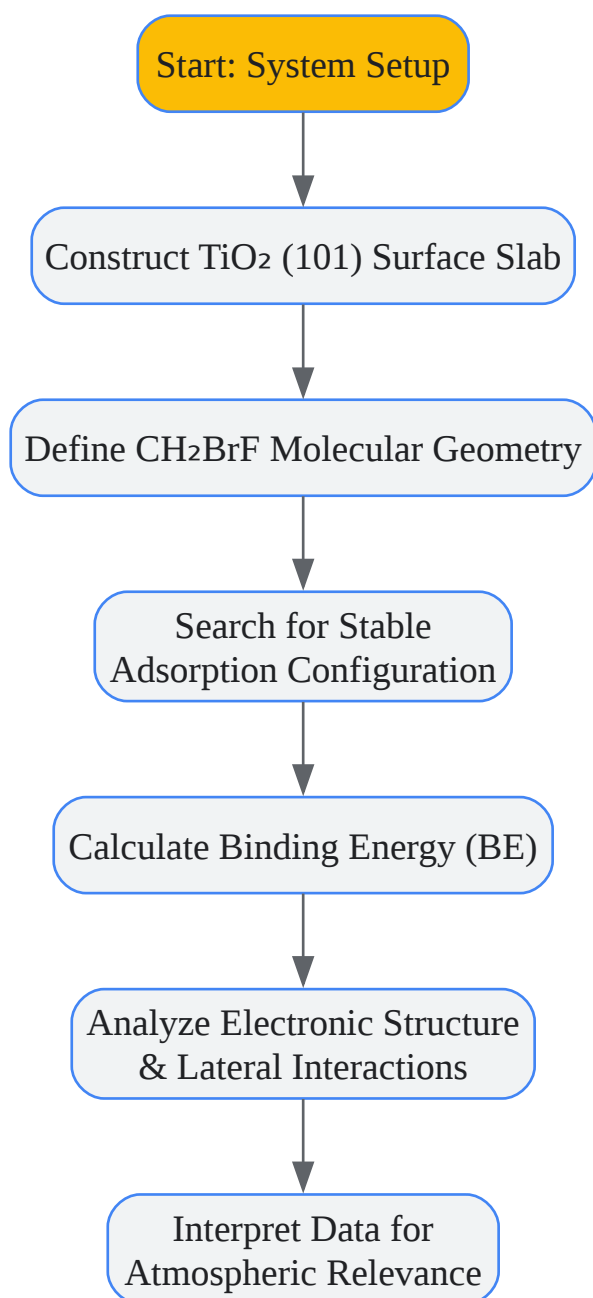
Start: System Setup

Construct $TiO_2$ (101) Surface Slab

Define $CH_2BrF$ Molecular Geometry

Search for Stable Adsorption Configuration

Calculate Binding Energy (BE)

Analyze Electronic Structure & Lateral Interactions

Interpret Data for Atmospheric Relevance